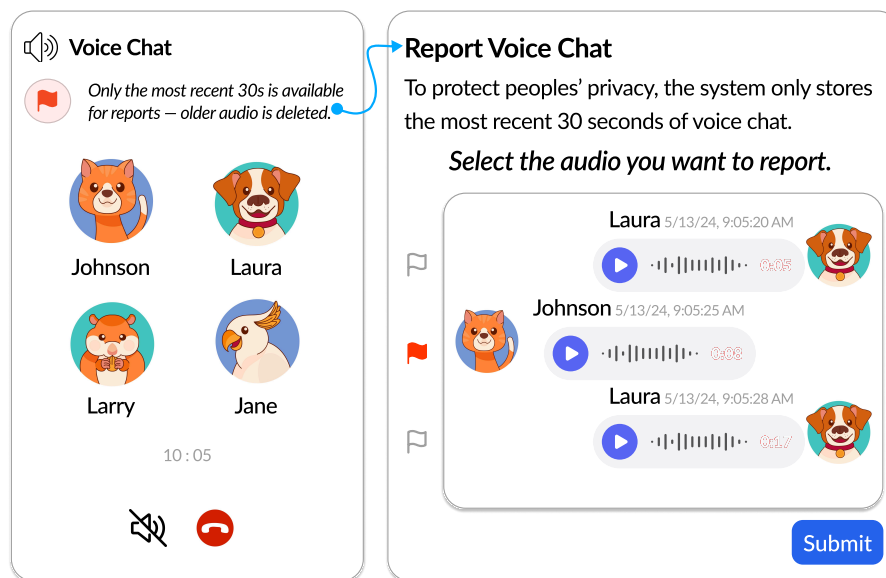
Voice Chat

Only the most recent 30s is available for reports — older audio is deleted.

Johnson

Laura

Larry

Jane

10 : 05

Report Voice Chat

To protect peoples' privacy, the system only stores the most recent 30 seconds of voice chat.

Select the audio you want to report.

Laura 5/13/24, 9:05:20 AM

0:05

Johnson 5/13/24, 9:05:25 AM

0:08

Laura 5/13/24, 9:05:28 AM

0:17

Submit